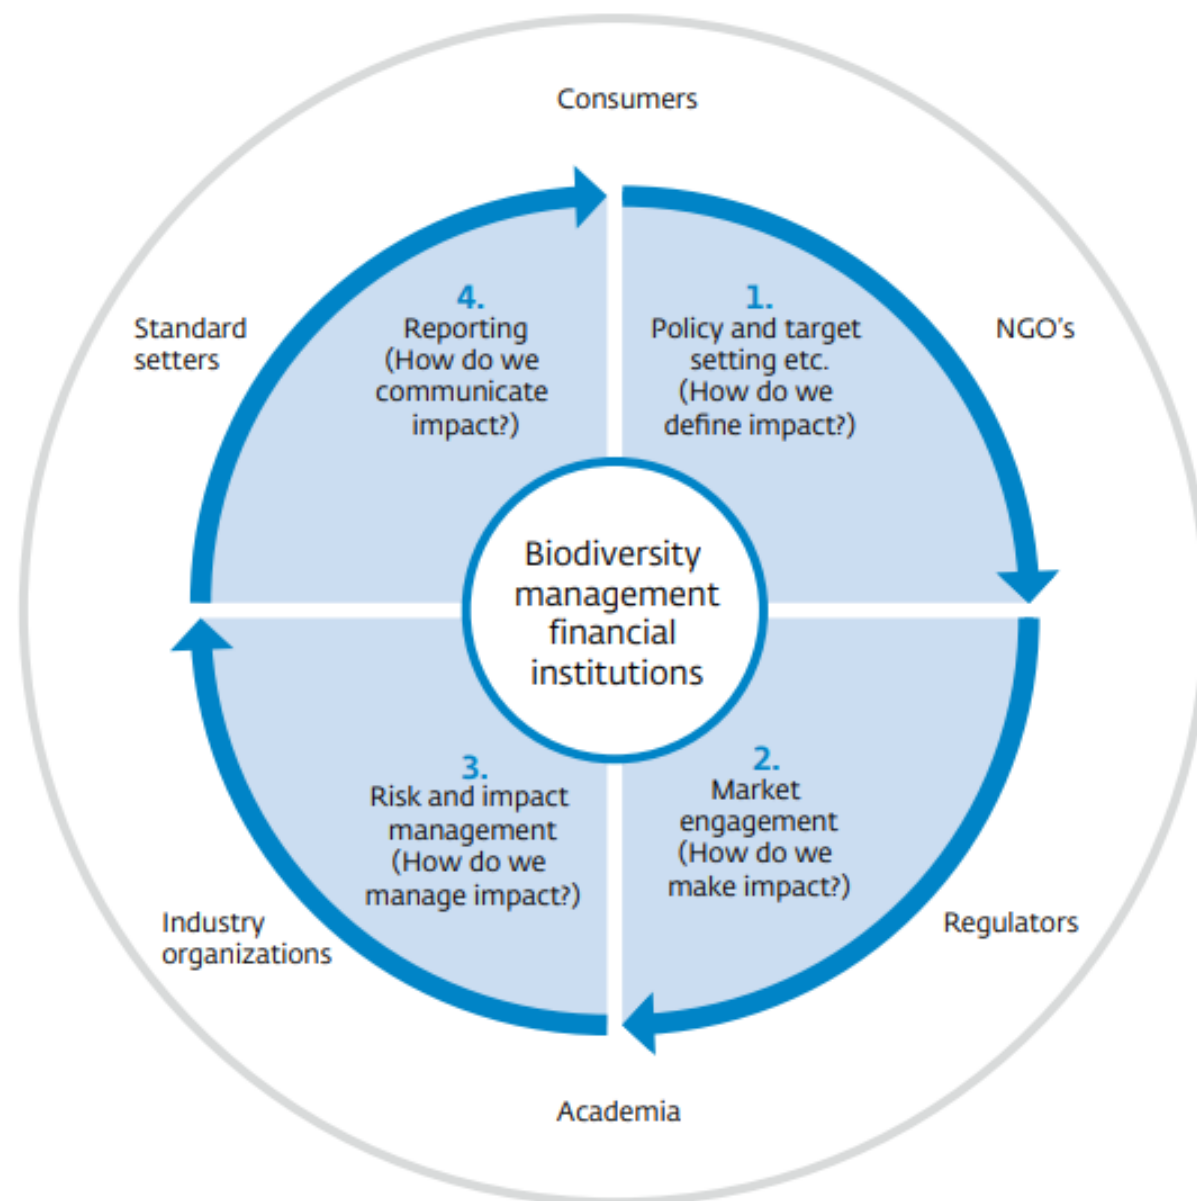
Consumers

NGO’s

Regulators

Academia

Industry organizations

Standard setters

1.
Policy and target setting etc.
(How do we define impact?)

2.
Market engagement
(How do we make impact?)

3.
Risk and impact management
(How do we manage impact?)

4.
Reporting
(How do we communicate impact?)

Biodiversity management financial institutions